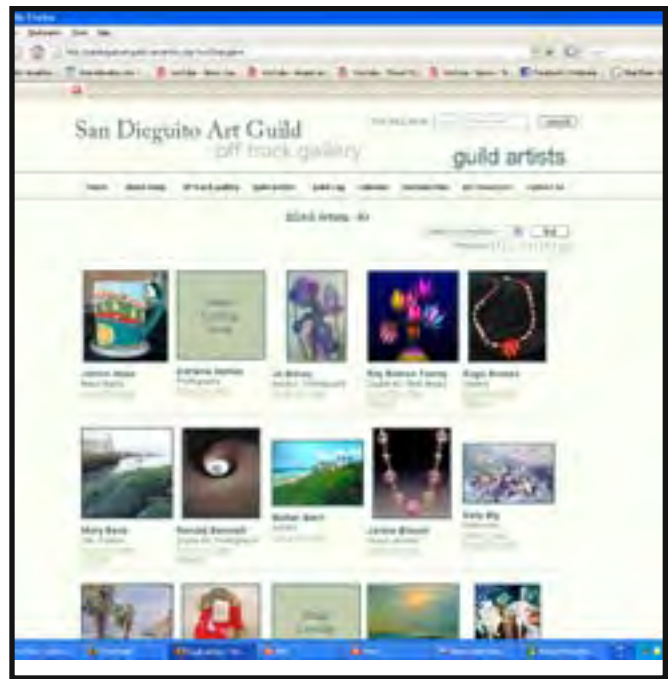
San Dieguito Art Guild
off track gallery
guild artists

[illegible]

Janice Abbe
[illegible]

Barbara Bartley
Photography

Jo Birney
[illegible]

Kay Bolton Tuerck
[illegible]

Roger Bowers
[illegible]

Mary Beck
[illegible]

Ronald Bennett
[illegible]

Sheila Bern
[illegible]

Janice Blessit
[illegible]

Carly Bly
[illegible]